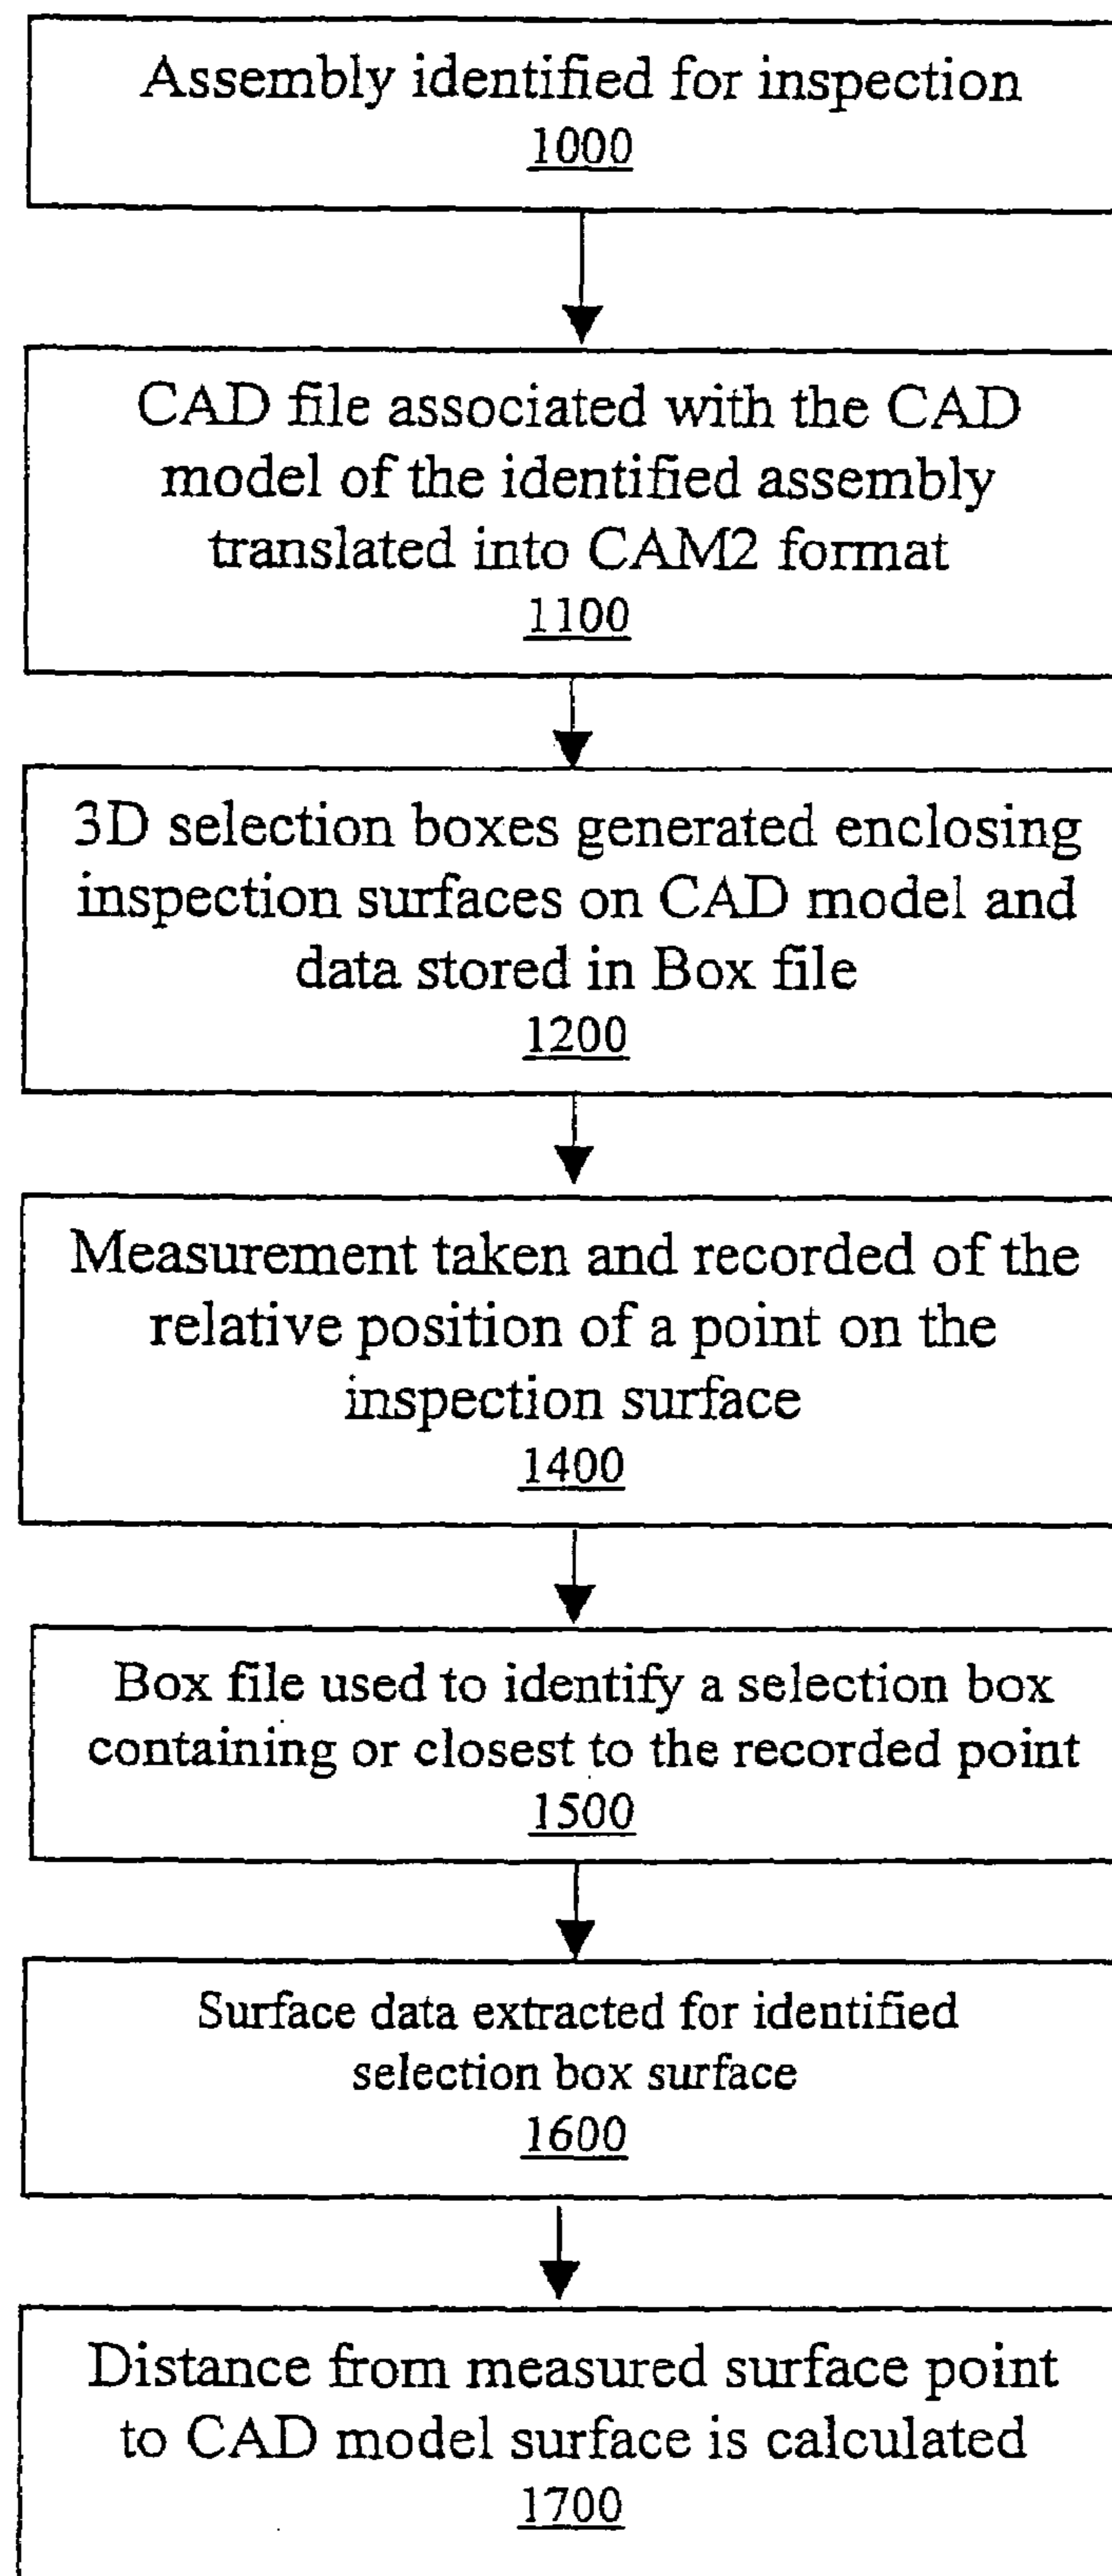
Assembly identified for inspection
1000

CAD file associated with the CAD model of the identified assembly translated into CAM2 format
1100

3D selection boxes generated enclosing inspection surfaces on CAD model and data stored in Box file
1200

Measurement taken and recorded of the relative position of a point on the inspection surface
1400

Box file used to identify a selection box containing or closest to the recorded point
1500

Surface data extracted for identified selection box surface
1600

Distance from measured surface point to CAD model surface is calculated
1700